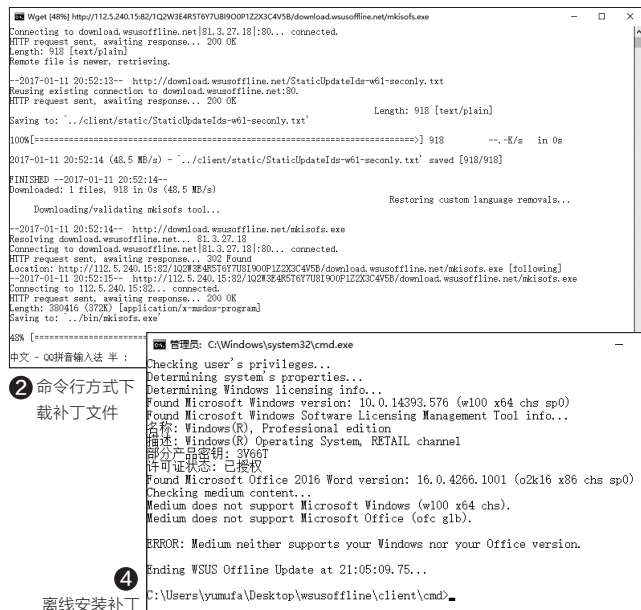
Wget [48%] http://112.5.240.15:82/1Q2W3E4R5T6Y7U8I9O0P1Z2X3C4V5B/download.wsusoffline.net/mkisofs.exe

Connecting to download.wsusoffline.net|81.3.27.18|:80... connected.
HTTP request sent, awaiting response... 200 OK
Length: 918 [text/plain]
Remote file is newer, retrieving.

--2017-01-11 20:52:13-- http://download.wsusoffline.net/StaticUpdateIds-w61-seconly.txt
Reusing existing connection to download.wsusoffline.net:80.
HTTP request sent, awaiting response... 200 OK
Length: 918 [text/plain]
Saving to: `../client/static/StaticUpdateIds-w61-seconly.txt'

100%[==============================================>] 918 --.-K/s in 0s

2017-01-11 20:52:14 (48.5 MB/s) - `../client/static/StaticUpdateIds-w61-seconly.txt' saved [918/918]

FINISHED --2017-01-11 20:52:14--
Downloaded: 1 files, 918 in 0s (48.5 MB/s)
Restoring custom language removals...

Downloading/validating mkisofs tool...

--2017-01-11 20:52:14-- http://download.wsusoffline.net/mkisofs.exe
Resolving download.wsusoffline.net... 81.3.27.18
Connecting to download.wsusoffline.net|81.3.27.18|:80... connected.
HTTP request sent, awaiting response... 302 Found
Location: http://112.5.240.15:82/1Q2W3E4R5T6Y7U8I9O0P1Z2X3C4V5B/download.wsusoffline.net/mkisofs.exe [following]
--2017-01-11 20:52:15-- http://112.5.240.15:82/1Q2W3E4R5T6Y7U8I9O0P1Z2X3C4V5B/download.wsusoffline.net/mkisofs.exe
Connecting to 112.5.240.15:82... connected.
HTTP request sent, awaiting response... 200 OK
Length: 380416 (372K) [application/x-msdos-program]
Saving to: `../bin/mkisofs.exe'

48% [

中文 - QQ拼音输入法 半 :

❷ 命令行方式下载补丁文件

管理员: C:\Windows\system32\cmd.exe

Checking user's privileges...
Determining system's properties...
Determining Windows licensing info...
Found Microsoft Windows version: 10.0.14393.576 (w100 x64 chs sp0)
Found Microsoft Windows Software Licensing Management Tool info...
名称: Windows(R), Professional edition
描述: Windows(R) Operating System, RETAIL channel
部分产品密钥: 3V66T
许可证状态: 已授权
Found Microsoft Office 2016 Word version: 16.0.4266.1001 (o2k16 x86 chs sp0)
Checking medium content...
Medium does not support Microsoft Windows (w100 x64 chs).
Medium does not support Microsoft Office (ofc glb).

ERROR: Medium neither supports your Windows nor your Office version.

Ending WSUS Offline Update at 21:05:09.75...

C:\Users\yumufa\Desktop\wsusoffline\client\cmd>

❹ 离线安装补丁